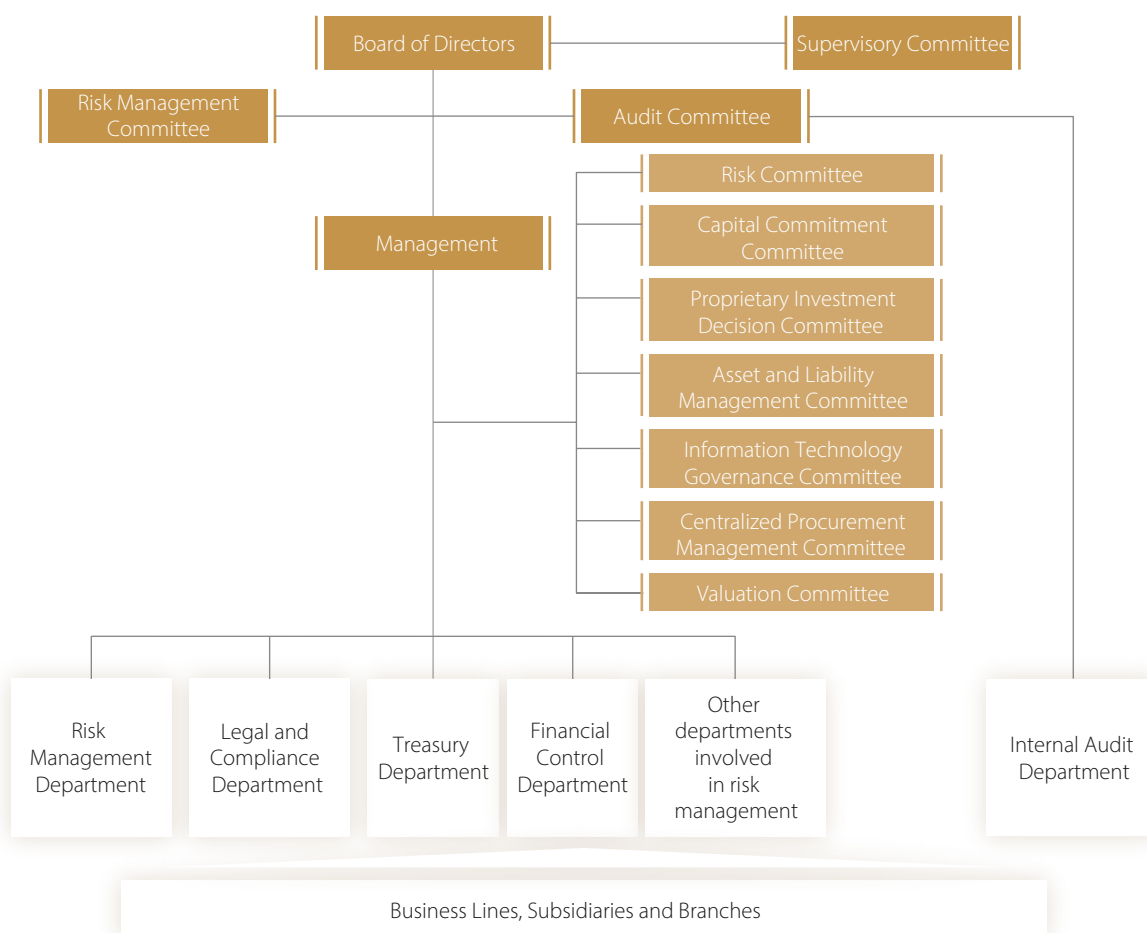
Board of Directors

Supervisory Committee

Risk Management Committee

Audit Committee

Risk Committee

Capital Commitment Committee

Management

Proprietary Investment Decision Committee

Asset and Liability Management Committee

Information Technology Governance Committee

Centralized Procurement Management Committee

Valuation Committee

Risk Management Department

Legal and Compliance Department

Treasury Department

Financial Control Department

Other departments involved in risk management

Internal Audit Department

Business Lines, Subsidiaries and Branches